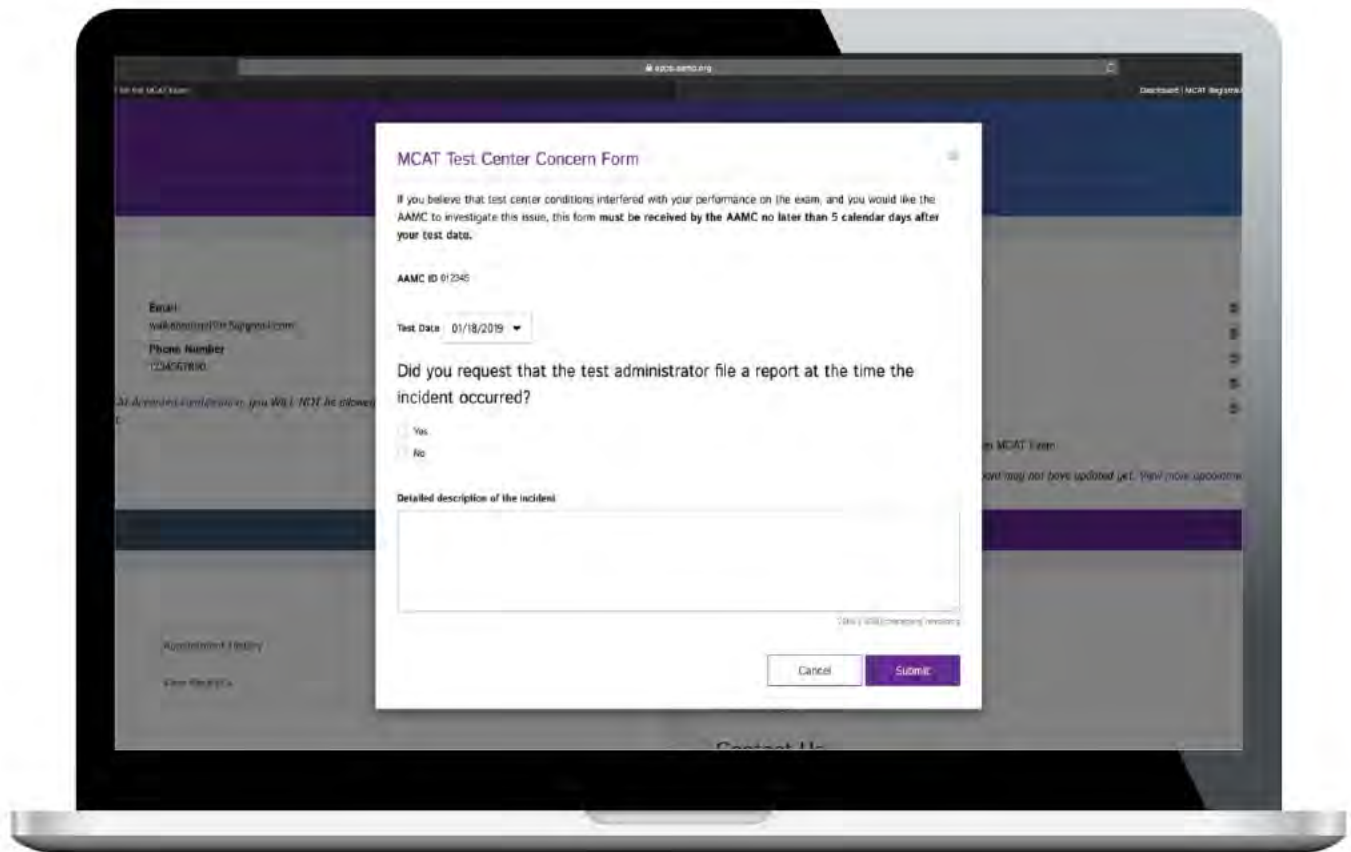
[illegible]

MCAT Test Center Concern Form

If you believe that test center conditions interfered with your performance on the exam, and you would like the AAMC to investigate this issue, this form **must be received by the AAMC no later than 5 calendar days after your test date.**

AAMC ID 012345

Test Date 01/18/2019

Did you request that the test administrator file a report at the time the incident occurred?

Yes

No

Detailed description of the incident

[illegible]

Cancel

Submit

Email
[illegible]

Phone Number
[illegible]

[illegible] you WILL NOT be allowed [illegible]

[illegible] MCAT Exam

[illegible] may not have updated yet. View more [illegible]

Dashboard | MCAT Registra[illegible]

Assessment History

View Results

Contact Us